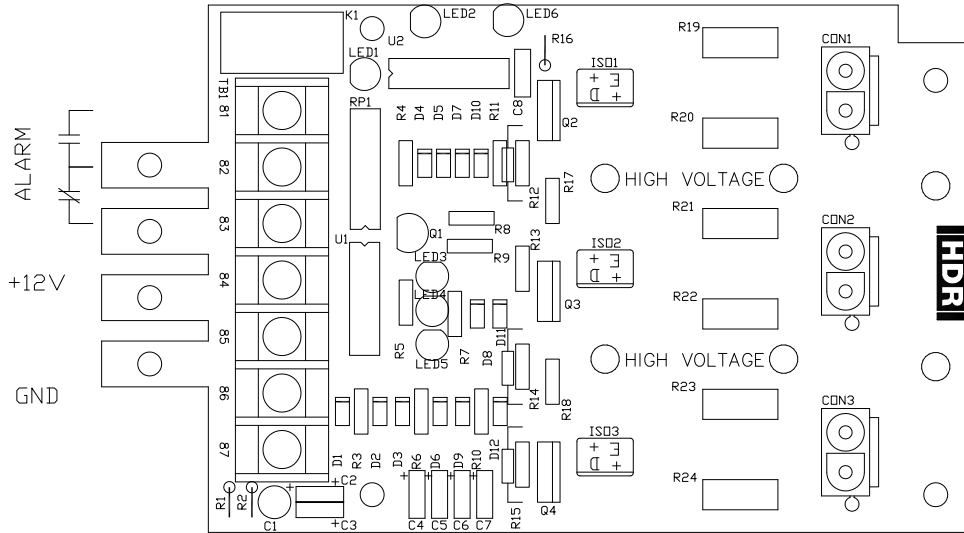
K1
LED2
LED6
U2
LED1
R16
ISO1
R19
CON1
TB1 81
RP1
R4 D4 D5 D7 D10 R11 C8
Q2
R20
ALARM
82
R17
HIGH VOLTAGE
R12
R21
CON2
83
R8
Q1
R13
ISO2
U1
R9
HDR
+12V
84
LED3
LED4
Q3
R22
D11
85
R5
R7
D8
LED5
HIGH VOLTAGE
GND
R14
R18
R23
CON3
86
ISO3
87
D1 R3 D2
D3 R6 D6 D9 R10 D12
R24
R1
R2
+C2
C1
+C3
C4 C5 C6 C7
R15
Q4